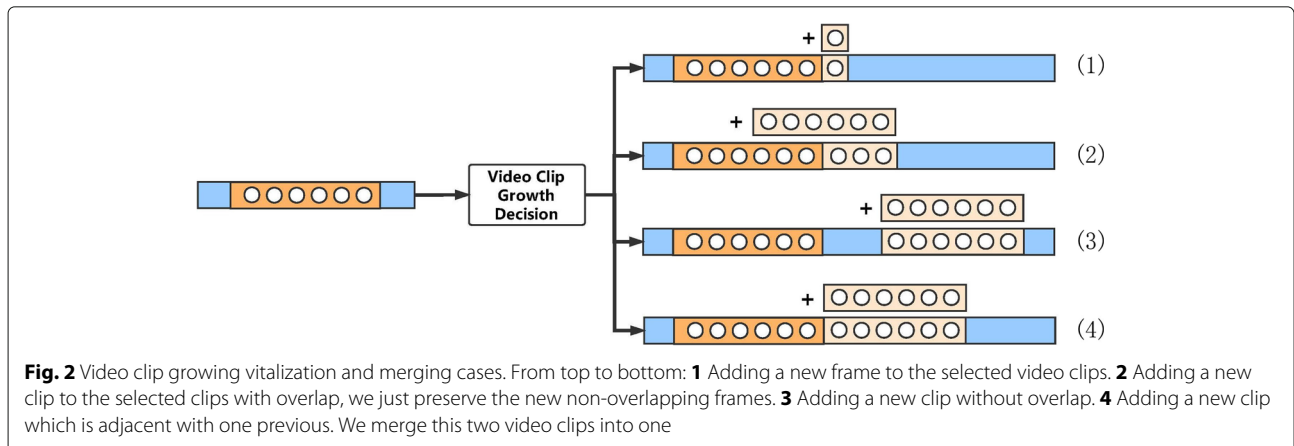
Video Clip Growth Decision

+

(1)

+

(2)

+

(3)

+

(4)

**Fig. 2** Video clip growing vitalization and merging cases. From top to bottom: **1** Adding a new frame to the selected video clips. **2** Adding a new clip to the selected clips with overlap, we just preserve the new non-overlapping frames. **3** Adding a new clip without overlap. **4** Adding a new clip which is adjacent with one previous. We merge this two video clips into one